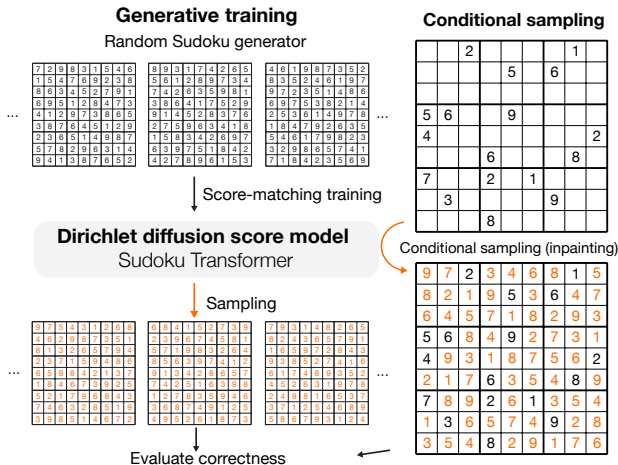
Generative training

Random Sudoku generator

...

...

Score-matching training

Dirichlet diffusion score model

Sudoku Transformer

Sampling

...

...

Evaluate correctness

Conditional sampling

| | | | | | | | | |
|---|---|---|---|---|---|---|---|---|
| | | 2 | | | | | 1 | |
| | | | | 5 | | 6 | | |
| | | | | | | | | |
| 5 | 6 | | | 9 | | | | |
| 4 | | | | | | | | 2 |
| | | | 6 | | | | 8 | |
| 7 | | | 2 | | 1 | | | |
| | 3 | | | | | 9 | | |
| | | | 8 | | | | | |

Conditional sampling (inpainting)

| | | | | | | | | |
|---|---|---|---|---|---|---|---|---|
| 9 | 7 | 2 | 3 | 4 | 6 | 8 | 1 | 5 |
| 8 | 2 | 1 | 9 | 5 | 3 | 6 | 4 | 7 |
| 6 | 4 | 5 | 7 | 1 | 8 | 2 | 9 | 3 |
| 5 | 6 | 8 | 4 | 9 | 2 | 7 | 3 | 1 |
| 4 | 9 | 3 | 1 | 8 | 7 | 5 | 6 | 2 |
| 2 | 1 | 7 | 6 | 3 | 5 | 4 | 8 | 9 |
| 7 | 8 | 9 | 2 | 6 | 1 | 3 | 5 | 4 |
| 1 | 3 | 6 | 5 | 7 | 4 | 9 | 2 | 8 |
| 3 | 5 | 4 | 8 | 2 | 9 | 1 | 7 | 6 |